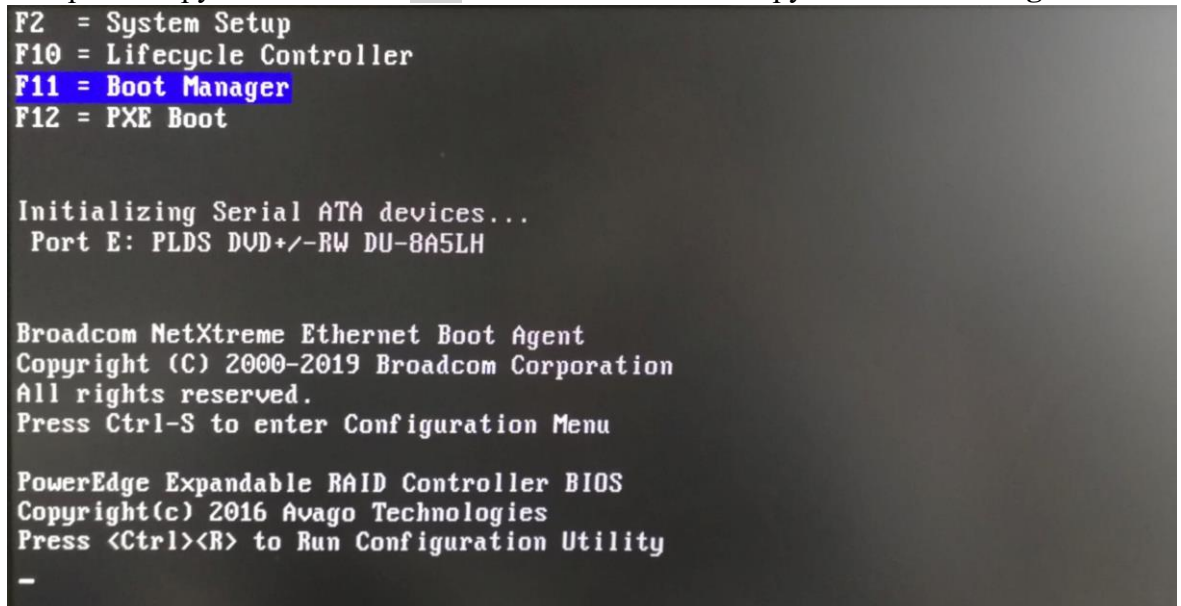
F2 = System Setup
F10 = Lifecycle Controller
F11 = Boot Manager
F12 = PXE Boot

Initializing Serial ATA devices...
Port E: PLDS DVD+/-RW DU-8A5LH

Broadcom NetXtreme Ethernet Boot Agent
Copyright (C) 2000-2019 Broadcom Corporation
All rights reserved.
Press Ctrl-S to enter Configuration Menu

PowerEdge Expandable RAID Controller BIOS
Copyright(c) 2016 Avago Technologies
Press <Ctrl><R> to Run Configuration Utility